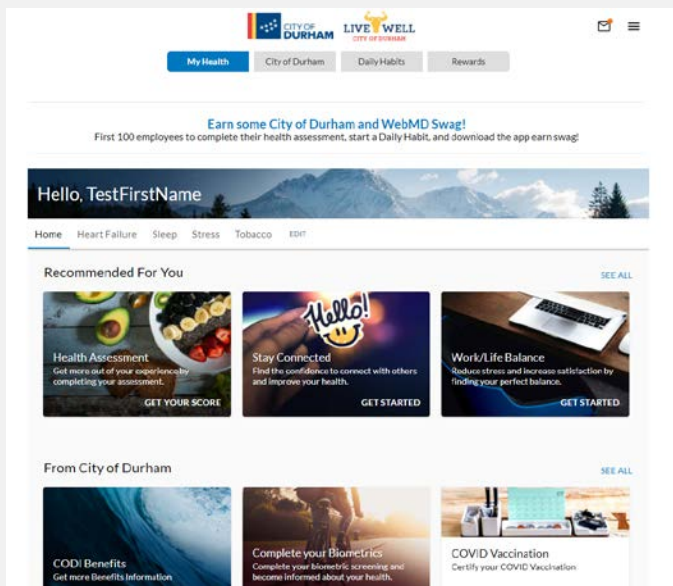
CITY OF DURHAM LIVE WELL CITY OF DURHAM

My Health City of Durham Daily Habits Rewards

Earn some City of Durham and WebMD Swag!
First 100 employees to complete their health assessment, start a Daily Habit, and download the app earn swag!

Hello, TestFirstName

Home Heart Failure Sleep Stress Tobacco EDIT

Recommended For You

SEE ALL

Health Assessment
Get more out of your experience by completing your assessment.
GET YOUR SCORE

Hello!

Stay Connected
Find the confidence to connect with others and improve your health.
GET STARTED

Work/Life Balance
Reduce stress and increase satisfaction by finding your perfect balance.
GET STARTED

From City of Durham

SEE ALL

CODI Benefits
Get more Benefits Information

Complete your Biometrics
Complete your biometric screening and become informed about your health.

COVID Vaccination
Certify your COVID Vaccination